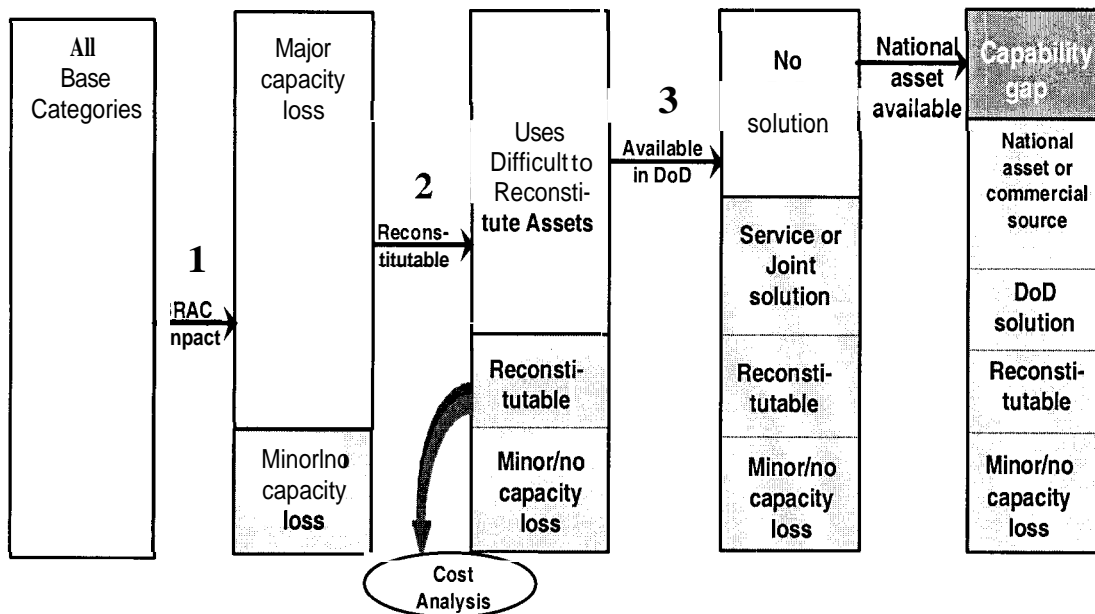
All Base Categories

1

;RAC npact

Major capacity loss

MinorIno capacity loss

2

Recons-titutable

Uses Difficult to Reconstitute Assets

Reconsti-tutable

Minor/no capacity loss

Cost Analysis

3

Available in DoD

No solution

Service or Joint solution

Reconsti-tutable

Minor/no capacity loss

National asset available

Capability gap

National asset or commercial source

DoD solution

Reconsti-tutable

Minor/no capacity loss